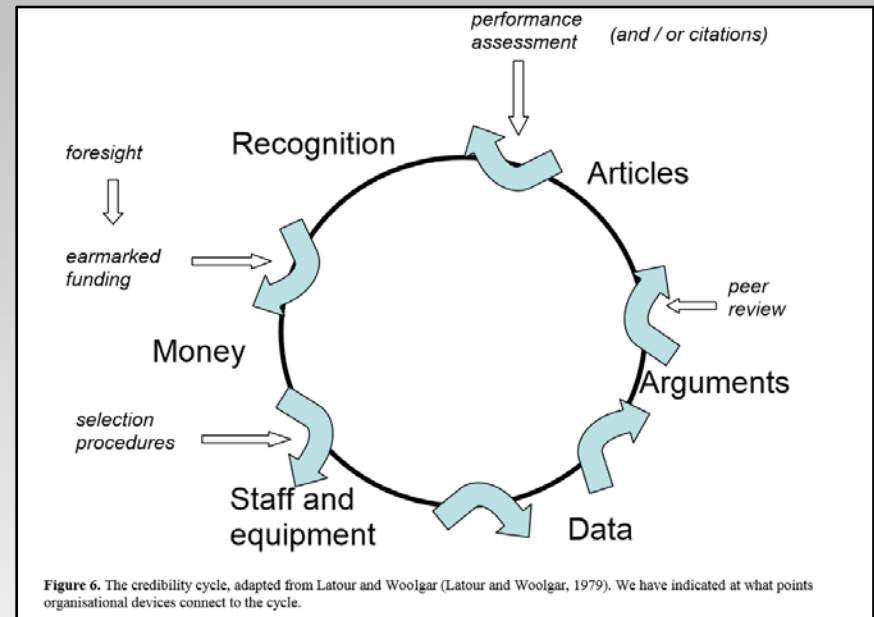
performance assessment

(and / or citations)

foresight

Recognition

Articles

earmarked funding

peer review

Money

Arguments

selection procedures

Staff and equipment

Data

**Figure 6.** The credibility cycle, adapted from Latour and Woolgar (Latour and Woolgar, 1979). We have indicated at what points organisational devices connect to the cycle.